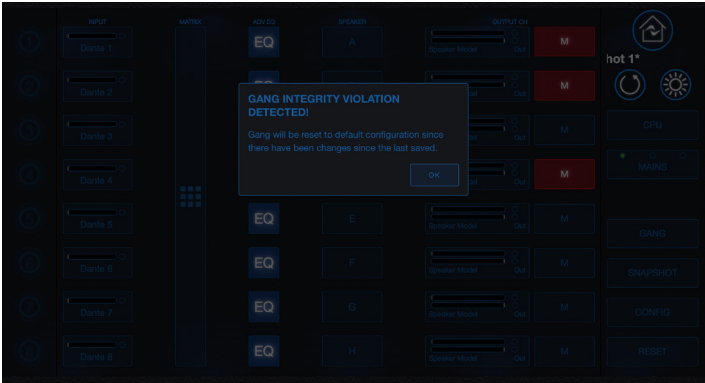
INPUT
MATRIX
ADV EQ
SPEAKER
OUTPUT CH

Dante 1
EQ
A
Speaker Model
Ovl
M

Dante 2
M

Dante 3
M

Dante 4
M

Dante 5
EQ
E
Speaker Model
Ovl
M

Dante 6
EQ
F
Speaker Model
Ovl
M

Dante 7
EQ
G
Speaker Model
Ovl
M

Dante 8
EQ
H
Speaker Model
Ovl
M

hot 1*

CPU
MAINS
GANG
SNAPSHOT
CONFIG
RESET

GANG INTEGRITY VIOLATION DETECTED!

Gang will be reset to default configuration since there have been changes since the last saved.

OK